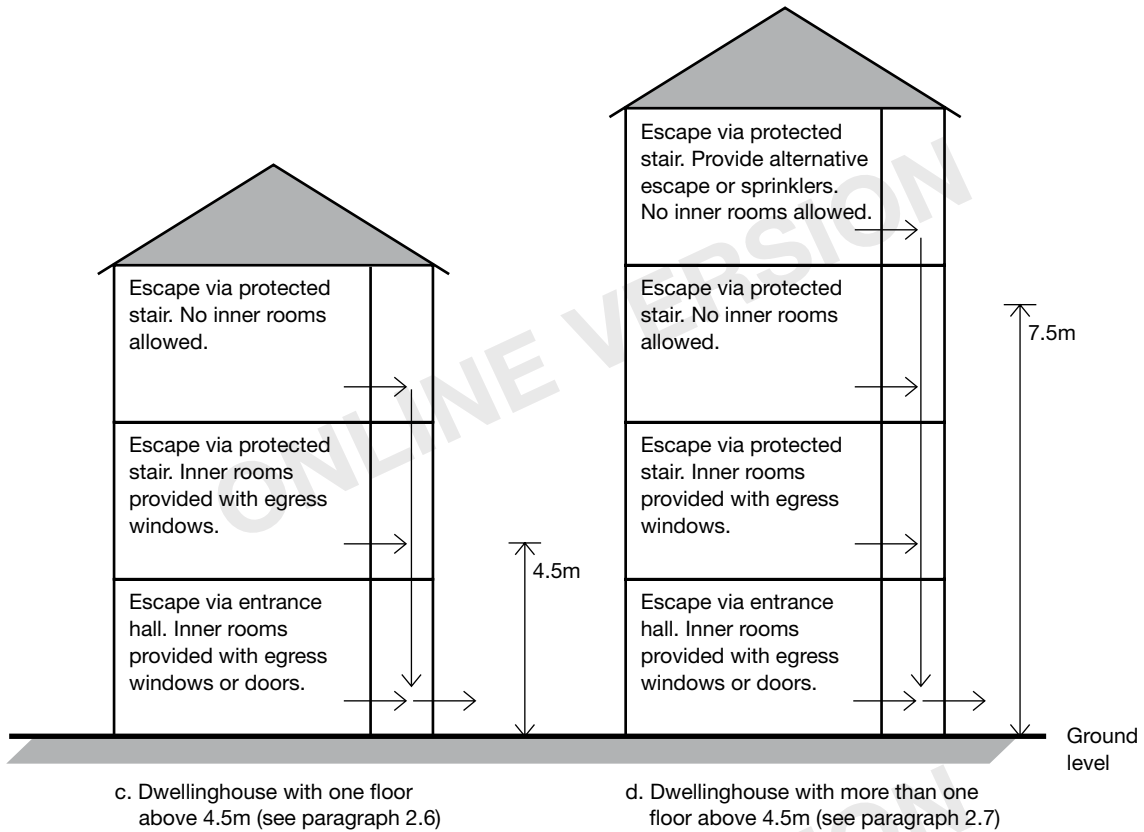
Escape via protected stair. Provide alternative escape or sprinklers. No inner rooms allowed.

ONLINE VERSION

Escape via protected stair. No inner rooms allowed.

Escape via protected stair. Inner rooms provided with egress windows.

Escape via entrance hall. Inner rooms provided with egress windows or doors.

4.5m

Escape via protected stair. No inner rooms allowed.

Escape via protected stair. Inner rooms provided with egress windows.

Escape via entrance hall. Inner rooms provided with egress windows or doors.

7.5m

Ground level

c. Dwellinghouse with one floor above 4.5m (see paragraph 2.6)

d. Dwellinghouse with more than one floor above 4.5m (see paragraph 2.7)

ONLINE VERSION